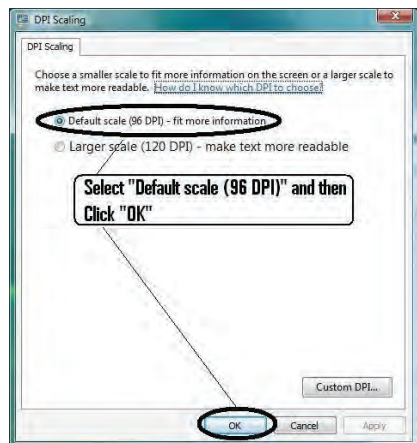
DPI Scaling

DPI Scaling

Choose a smaller scale to fit more information on the screen or a larger scale to make text more readable. How do I know which DPI to choose?

Default scale (96 DPI) - fit more information

Larger scale (120 DPI) - make text more readable

Select "Default scale (96 DPI)" and then Click "OK"

Custom DPI...

OK

Cancel

Apply